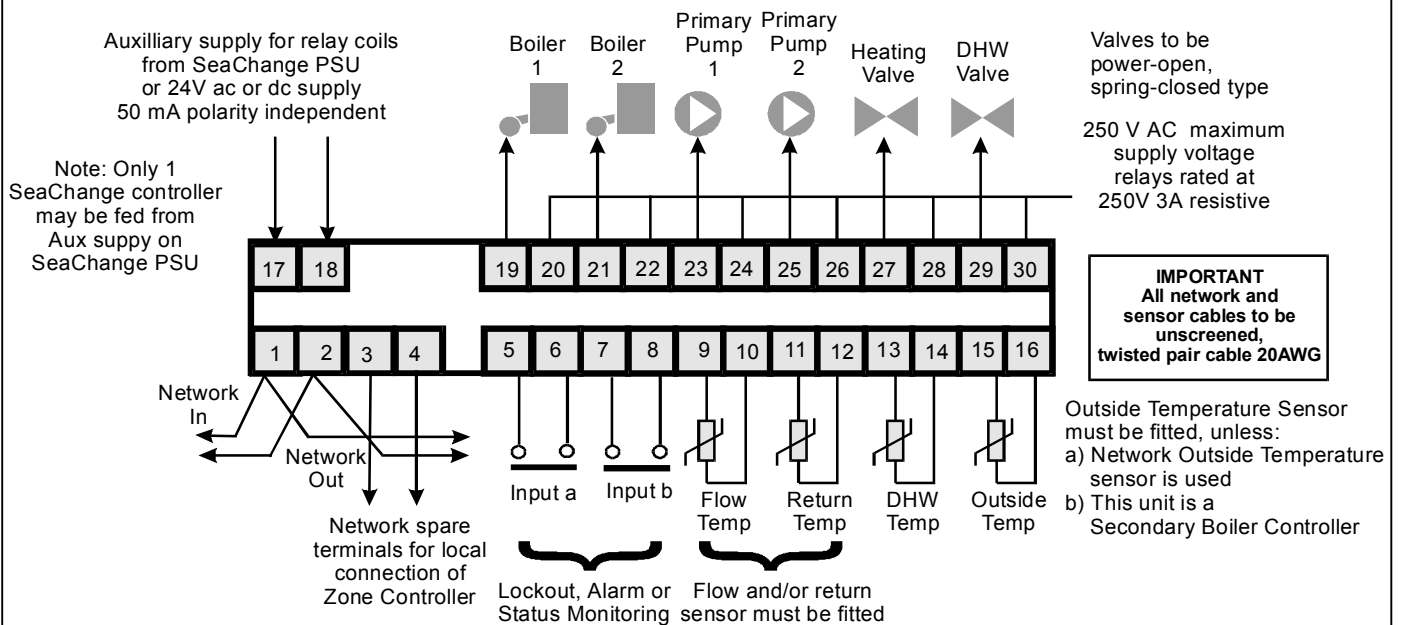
Auxilliary supply for relay coils from SeaChange PSU or 24V ac or dc supply 50 mA polarity independent

Boiler 1

Boiler 2

Primary Pump 1

Primary Pump 2

Heating Valve

DHW Valve

Valves to be power-open, spring-closed type

250 V AC maximum supply voltage relays rated at 250V 3A resistive

Note: Only 1 SeaChange controller may be fed from Aux suppy on SeaChange PSU

17 18 19 20 21 22 23 24 25 26 27 28 29 30

IMPORTANT
All network and sensor cables to be unscreened, twisted pair cable 20AWG

1 2 3 4 5 6 7 8 9 10 11 12 13 14 15 16

Network In

Network Out

Network spare terminals for local connection of Zone Controller

Input a

Input b

Flow Temp

Return Temp

DHW Temp

Outside Temp

Outside Temperature Sensor must be fitted, unless:
a) Network Outside Temperature sensor is used
b) This unit is a Secondary Boiler Controller

Lockout, Alarm or Status Monitoring

Flow and/or return sensor must be fitted